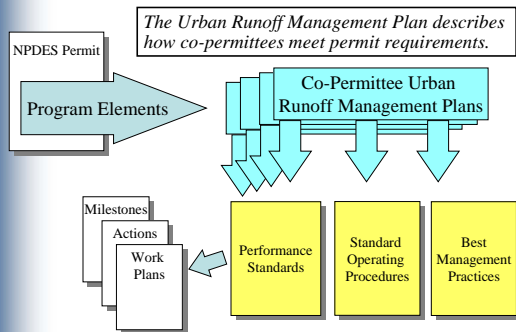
The Urban Runoff Management Plan describes how co-permittees meet permit requirements.

NPDES Permit

Program Elements

Co-Permittee Urban Runoff Management Plans

Milestones

Actions

Work Plans

Performance Standards

Standard Operating Procedures

Best Management Practices